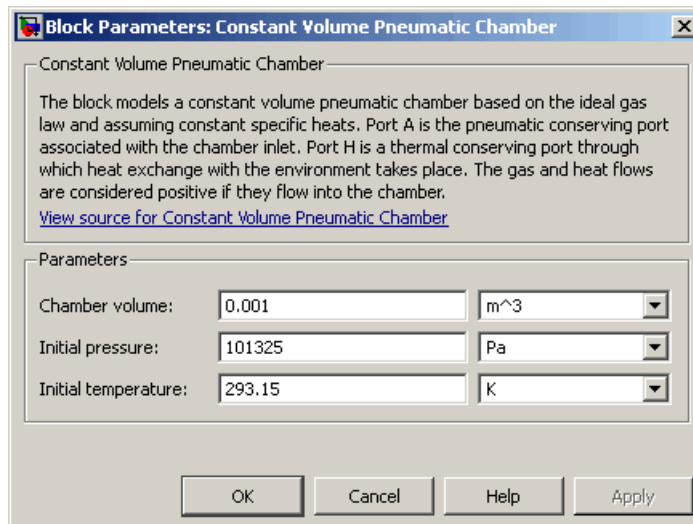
Block Parameters: Constant Volume Pneumatic Chamber

Constant Volume Pneumatic Chamber

The block models a constant volume pneumatic chamber based on the ideal gas law and assuming constant specific heats. Port A is the pneumatic conserving port associated with the chamber inlet. Port H is a thermal conserving port through which heat exchange with the environment takes place. The gas and heat flows are considered positive if they flow into the chamber.

View source for Constant Volume Pneumatic Chamber

Parameters

Chamber volume: 0.001 m^3

Initial pressure: 101325 Pa

Initial temperature: 293.15 K

OK Cancel Help Apply